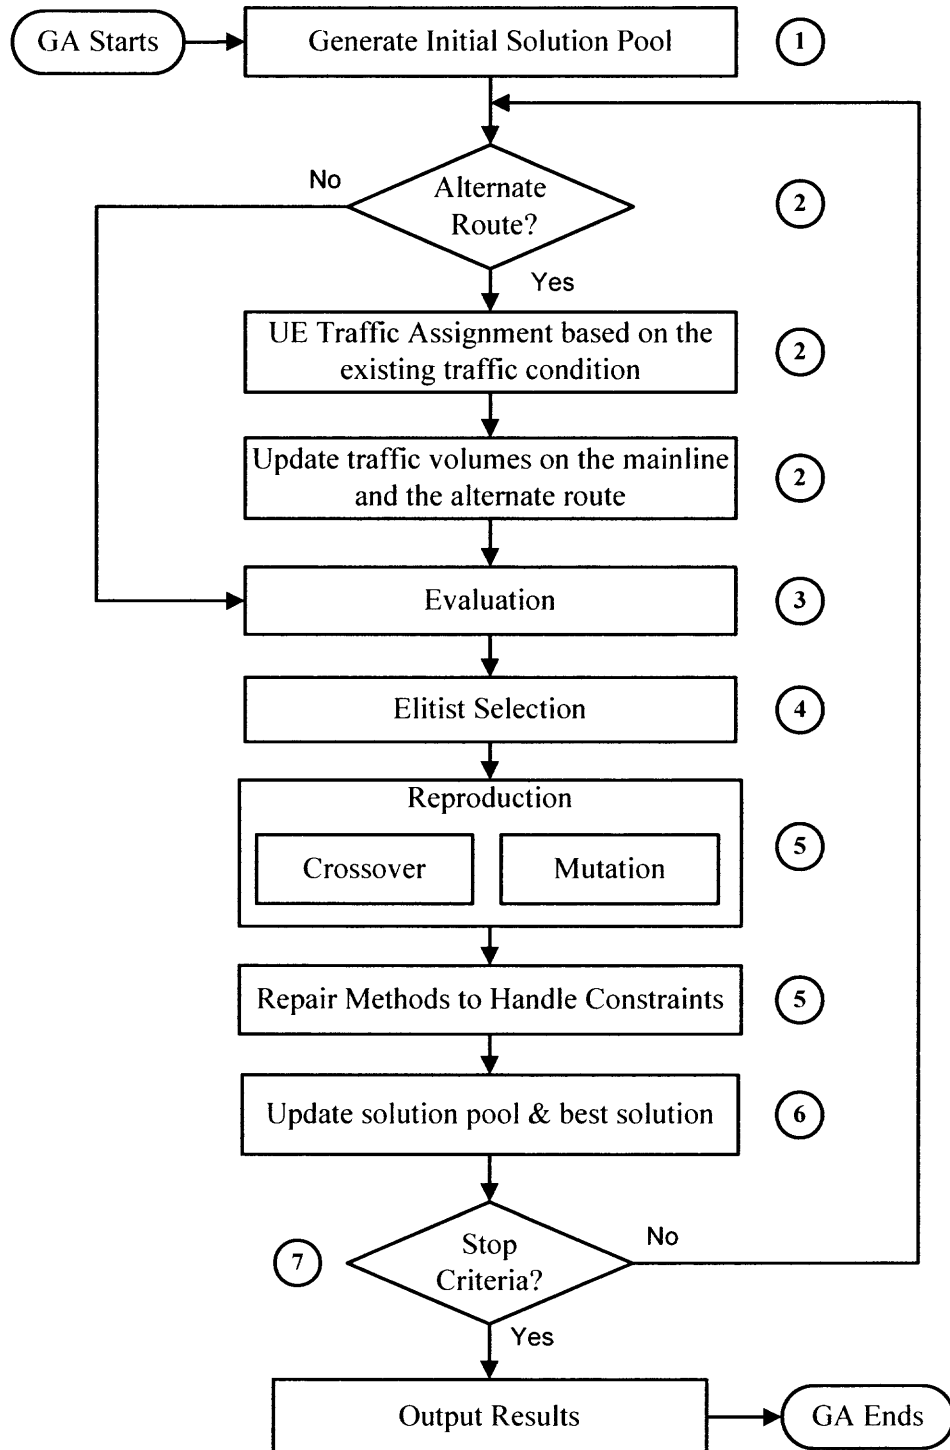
GA Starts

Generate Initial Solution Pool

1

No

Alternate Route?

2

Yes

UE Traffic Assignment based on the existing traffic condition

2

Update traffic volumes on the mainline and the alternate route

2

Evaluation

3

Elitist Selection

4

Reproduction

Crossover

Mutation

5

Repair Methods to Handle Constraints

5

Update solution pool & best solution

6

7

Stop Criteria?

No

Yes

Output Results

GA Ends